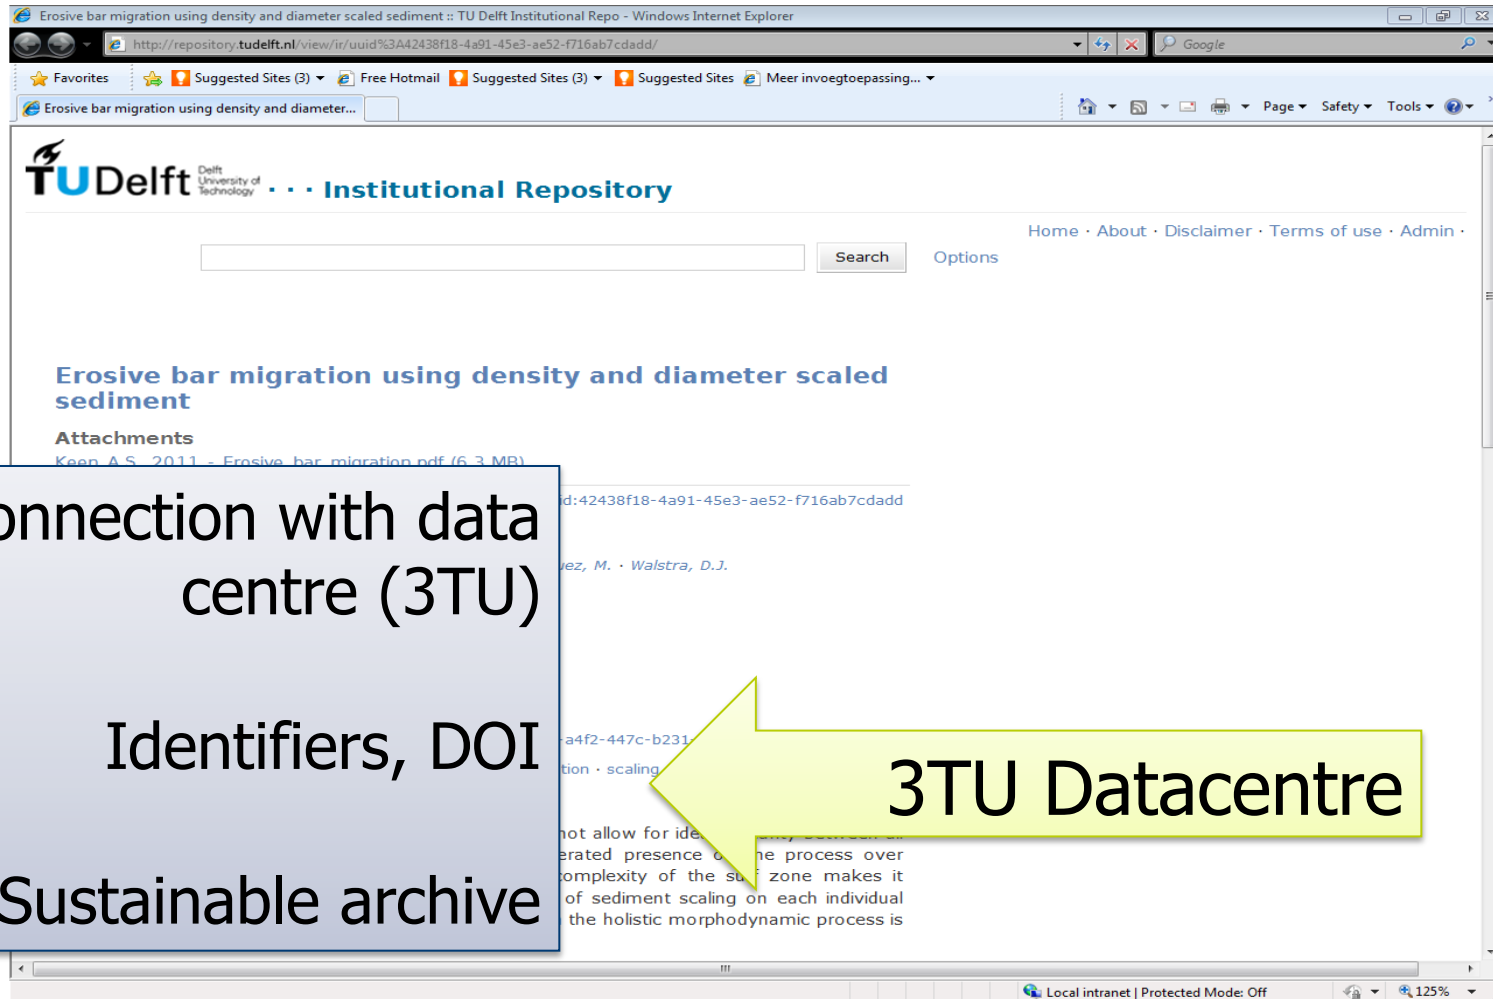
Erosive bar migration using density and diameter scaled sediment :: TU Delft Institutional Repo - Windows Internet Explorer

http://repository.tudelft.nl/view/ir/uuid%3A42438f18-4a91-45e3-ae52-f716ab7cdadd/

Google

Favorites | Suggested Sites (3) | Free Hotmail | Suggested Sites (3) | Suggested Sites | Meer invoegtoepassing...

Erosive bar migration using density and diameter...

Page | Safety | Tools

TU Delft Delft University of Technology · · · Institutional Repository

Home · About · Disclaimer · Terms of use · Admin ·

Search Options

Erosive bar migration using density and diameter scaled sediment

Attachments

Keen, A.S. 2011 - Erosive bar migration.pdf (6.3 MB)

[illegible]id:42438f18-4a91-45e3-ae52-f716ab7cdadd

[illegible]uez, M. · Walstra, D.J.

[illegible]a4f2-447c-b231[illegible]

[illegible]tion · scaling

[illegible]not allow for ide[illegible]

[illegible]erated presence o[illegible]he process over

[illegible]omplexity of the su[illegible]f zone makes it

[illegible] of sediment scaling on each individual

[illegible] the holistic morphodynamic process is

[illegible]onnection with data centre (3TU)

Identifiers, DOI

Sustainable archive

3TU Datacentre

Local intranet | Protected Mode: Off

125%